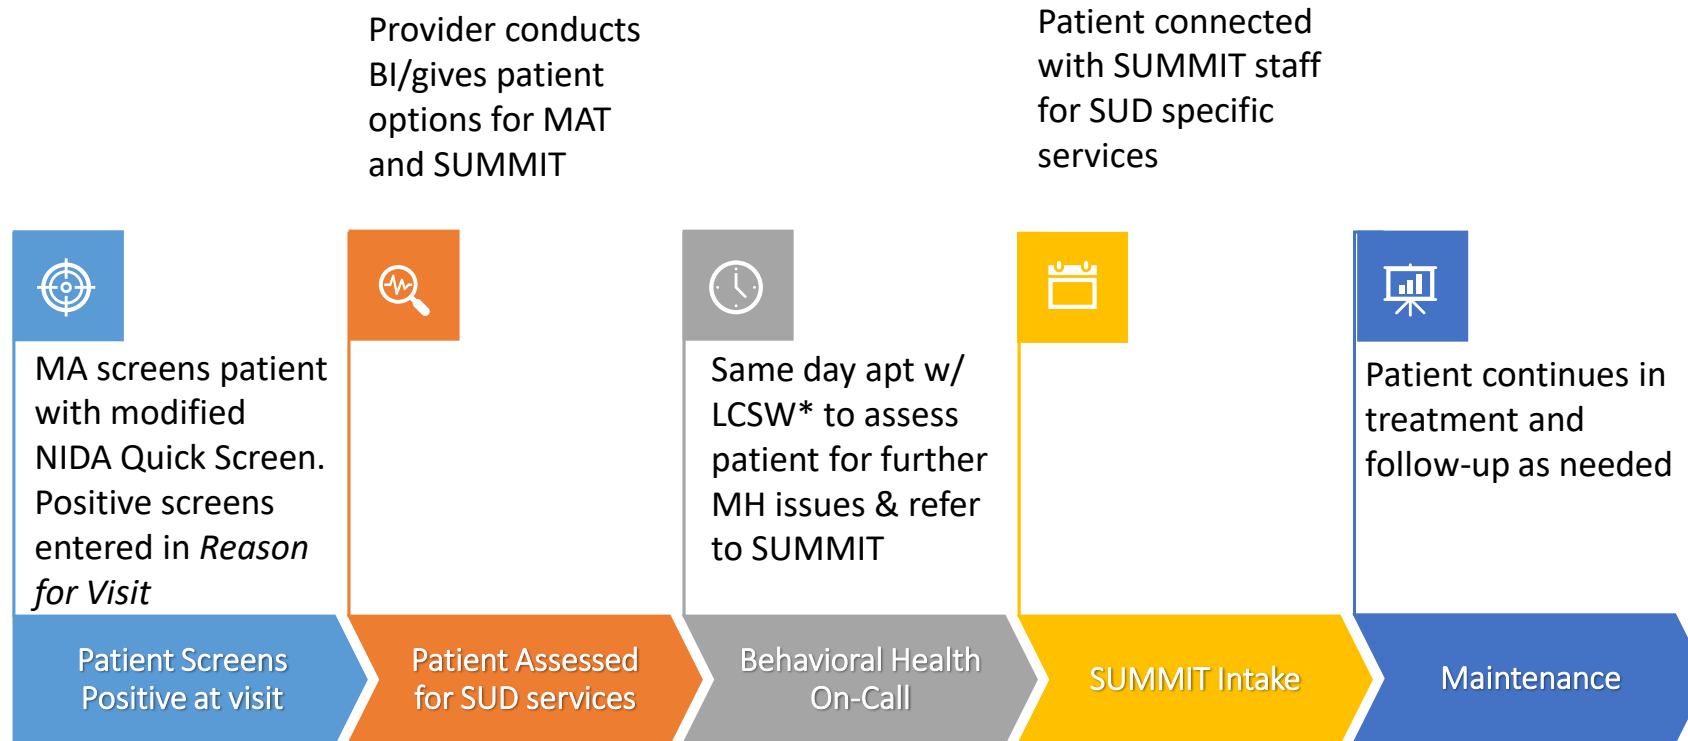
Provider conducts BI/gives patient options for MAT and SUMMIT

Patient connected with SUMMIT staff for SUD specific services

MA screens patient with modified NIDA Quick Screen. Positive screens entered in *Reason for Visit*

Same day apt w/ LCSW* to assess patient for further MH issues & refer to SUMMIT

Patient continues in treatment and follow-up as needed

Patient Screens Positive at visit

Patient Assessed for SUD services

Behavioral Health On-Call

SUMMIT Intake

Maintenance